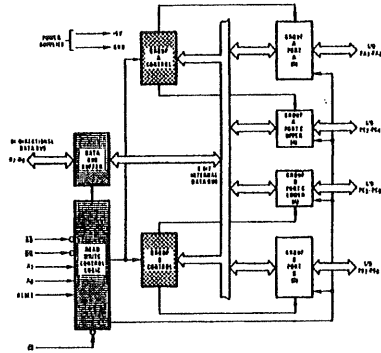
POWER SUPPLIES
+5V
GND

GROUP A CONTROL

GROUP A PORT A (8)

I/O PA7-PA0

GROUP A PORT C UPPER (4)

I/O PC7-PC4

BI-DIRECTIONAL DATA BUS
D7-D0

DATA BUS BUFFER

8 BIT INTERNAL DATA BUS

GROUP B PORT C LOWER (4)

I/O PC3-PC0

RD
WR
A1
A0
RESET

READ WRITE CONTROL LOGIC

GROUP B CONTROL

GROUP B PORT B (8)

I/O PB7-PB0

CS